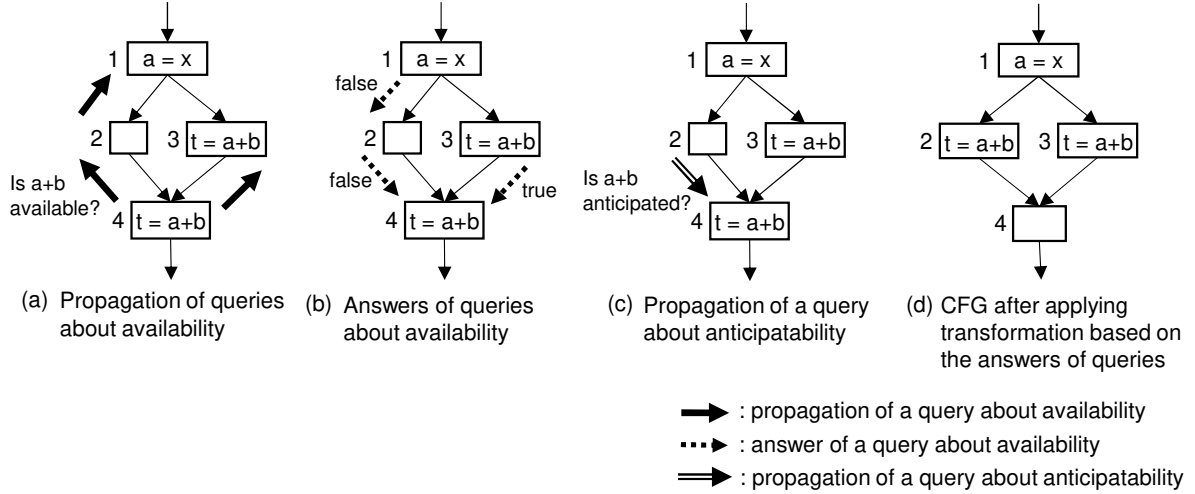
1 a = x

2

3 t = a+b

Is a+b available?

4 t = a+b

(a) Propagation of queries about availability

1 a = x

false

2

3 t = a+b

false

true

4 t = a+b

(b) Answers of queries about availability

1 a = x

2

3 t = a+b

Is a+b anticipated?

4 t = a+b

(c) Propagation of a query about anticipatability

1 a = x

2 t = a+b

3 t = a+b

4

(d) CFG after applying transformation based on the answers of queries

: propagation of a query about availability

: answer of a query about availability

: propagation of a query about anticipatability